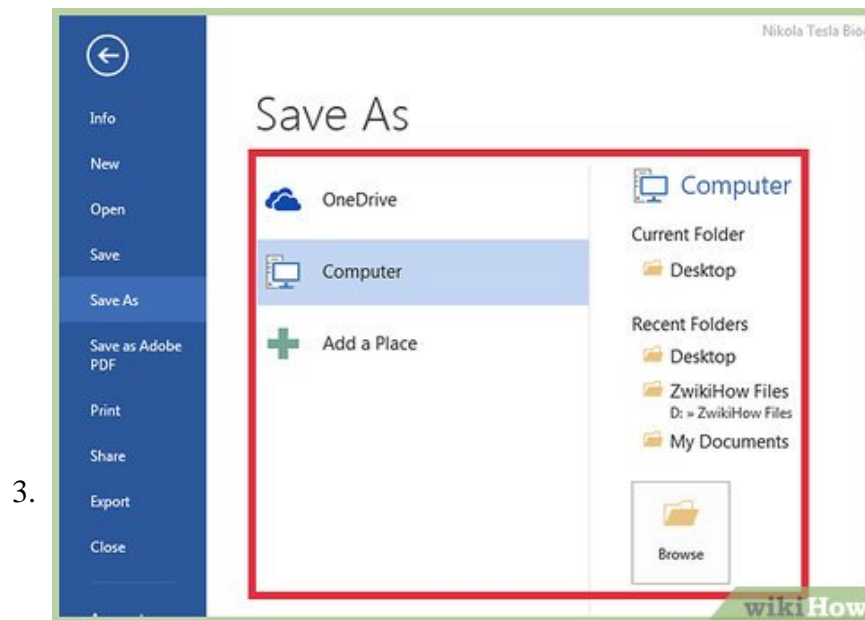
3.

Info
New
Open
Save
Save As
Save as Adobe PDF
Print
Share
Export
Close
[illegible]

Nikola Tesla Bio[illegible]

Save As

OneDrive
Computer
Add a Place

Computer
Current Folder
Desktop
Recent Folders
Desktop
ZwikiHow Files
D: » ZwikiHow Files
My Documents
Browse

wikiHow